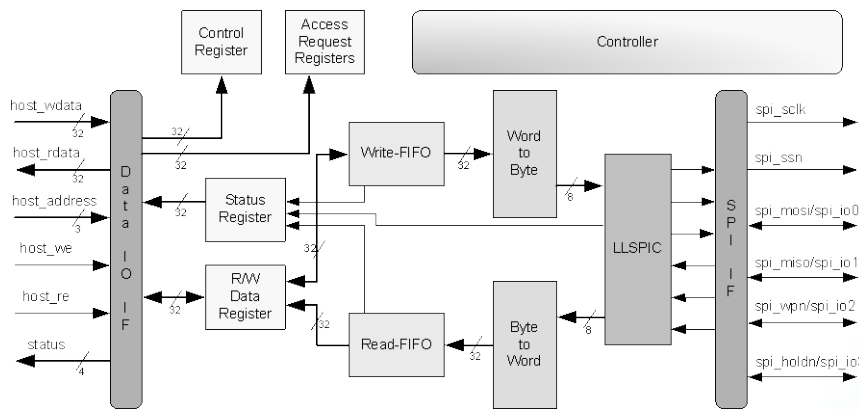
Control Register

Access Request Registers

Controller

host_wdata
32

host_rdata
32

host_address
3

host_we

host_re

status
4

Data IO IF

32

32

Status Register

32

R/W Data Register

32

Write-FIFO

32

Word to Byte

8

Read-FIFO

32

Byte to Word

8

32

LLSPIC

SPI IF

spi_sclk

spi_ssn

spi_mosi/spi_io0

spi_miso/spi_io1

spi_wpn/spi_io2

spi_holdn/spi_io3